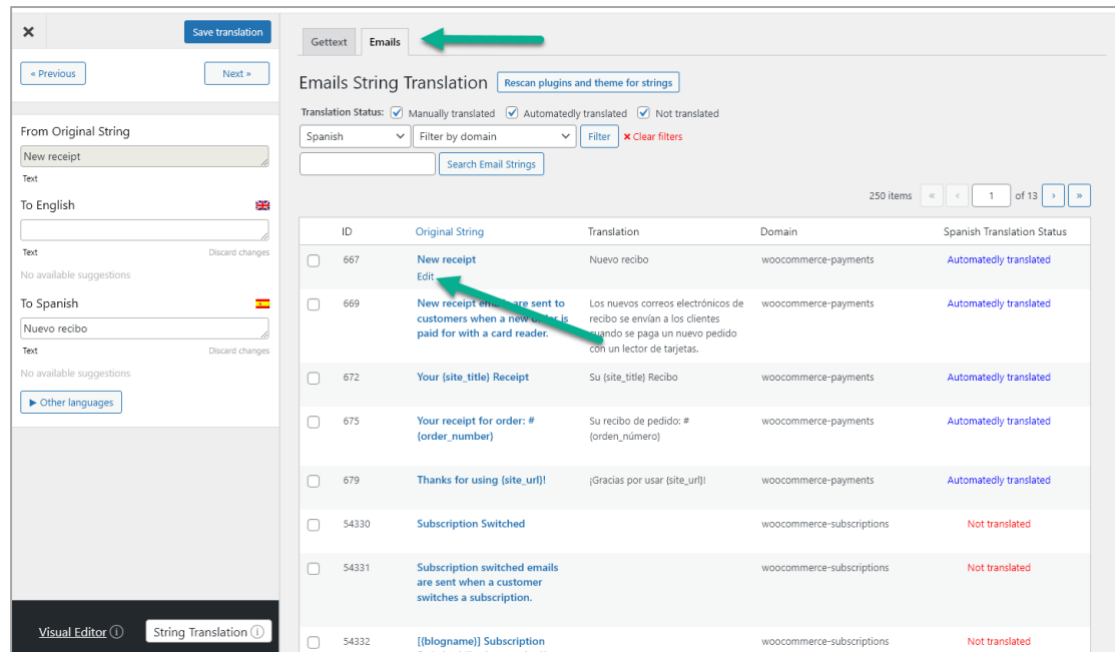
×

Save translation

« Previous

Next »

From Original String

New receipt

Text

To English

Text

Discard changes

No available suggestions

To Spanish

Nuevo recibo

Text

Discard changes

No available suggestions

▶ Other languages

Visual Editor ⓘ

String Translation ⓘ

Gettext

Emails

Emails String Translation

Rescan plugins and theme for strings

Translation Status: Manually translated Automatedly translated Not translated

Spanish

Filter by domain

Filter

× Clear filters

Search Email Strings

250 items « ‹ 1 of 13 › »

| | ID | Original String | Translation | Domain | Spanish Translation Status |
|---|---|---|---|---|---|
| | 667 | New receipt Edit | Nuevo recibo | woocommerce-payments | Automatedly translated |
| | 669 | New receipt emails are sent to customers when a new order is paid for with a card reader. | Los nuevos correos electrónicos de recibo se envían a los clientes cuando se paga un nuevo pedido con un lector de tarjetas. | woocommerce-payments | Automatedly translated |
| | 672 | Your {site_title} Receipt | Su {site_title} Recibo | woocommerce-payments | Automatedly translated |
| | 675 | Your receipt for order: #{order_number} | Su recibo de pedido: #{orden_número} | woocommerce-payments | Automatedly translated |
| | 679 | Thanks for using {site_url}! | ¡Gracias por usar {site_url}! | woocommerce-payments | Automatedly translated |
| | 54330 | Subscription Switched | | woocommerce-subscriptions | Not translated |
| | 54331 | Subscription switched emails are sent when a customer switches a subscription. | | woocommerce-subscriptions | Not translated |
| | 54332 | [{blogname}] Subscription | | woocommerce-subscriptions | Not translated |